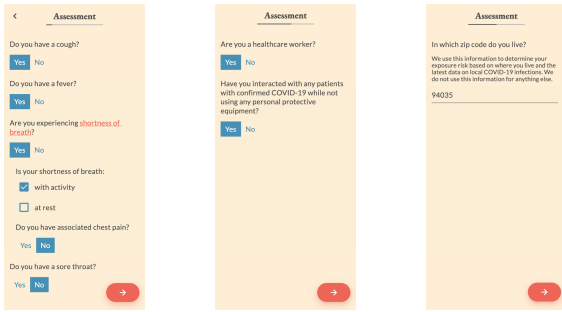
Assessment

Do you have a cough?

Yes No

Do you have a fever?

Yes No

Are you experiencing shortness of breath?

Yes No

Is your shortness of breath:

with activity

at rest

Do you have associated chest pain?

Yes No

Do you have a sore throat?

Yes No

Assessment

Are you a healthcare worker?

Yes No

Have you interacted with any patients with confirmed COVID-19 while not using any personal protective equipment?

Yes No

Assessment

In which zip code do you live?

We use this information to determine your exposure risk based on where you live and the latest data on local COVID-19 infections. We do not use this information for anything else.

94035